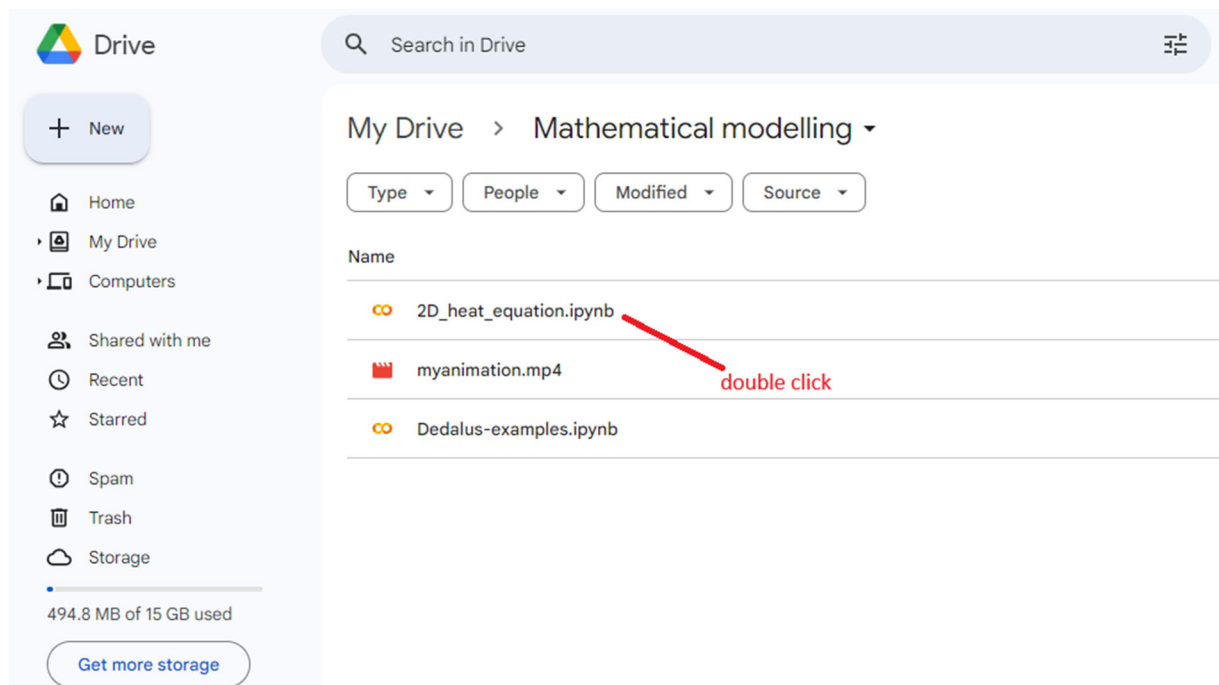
Drive

Search in Drive

New

Home

My Drive

Computers

Shared with me

Recent

Starred

Spam

Trash

Storage

494.8 MB of 15 GB used

Get more storage

My Drive > Mathematical modelling

Type

People

Modified

Source

Name

2D_heat_equation.ipynb

myanimation.mp4

Dedalus-examples.ipynb

double click